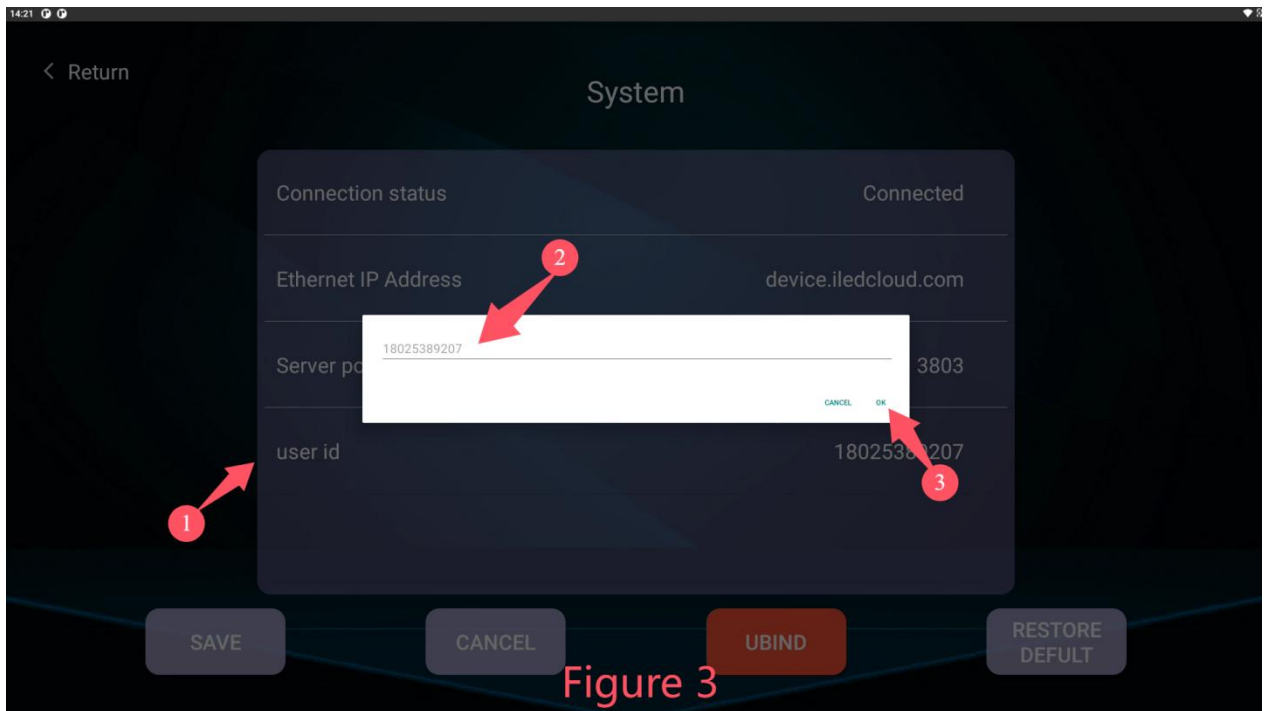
14:21

< Return

System

Connection status

Connected

Ethernet IP Address

device.iledcloud.com

Server po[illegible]

3803

user id

18025389207

18025389207

CANCEL

OK

1

2

3

SAVE

CANCEL

UBIND

RESTORE DEFULT

Figure 3